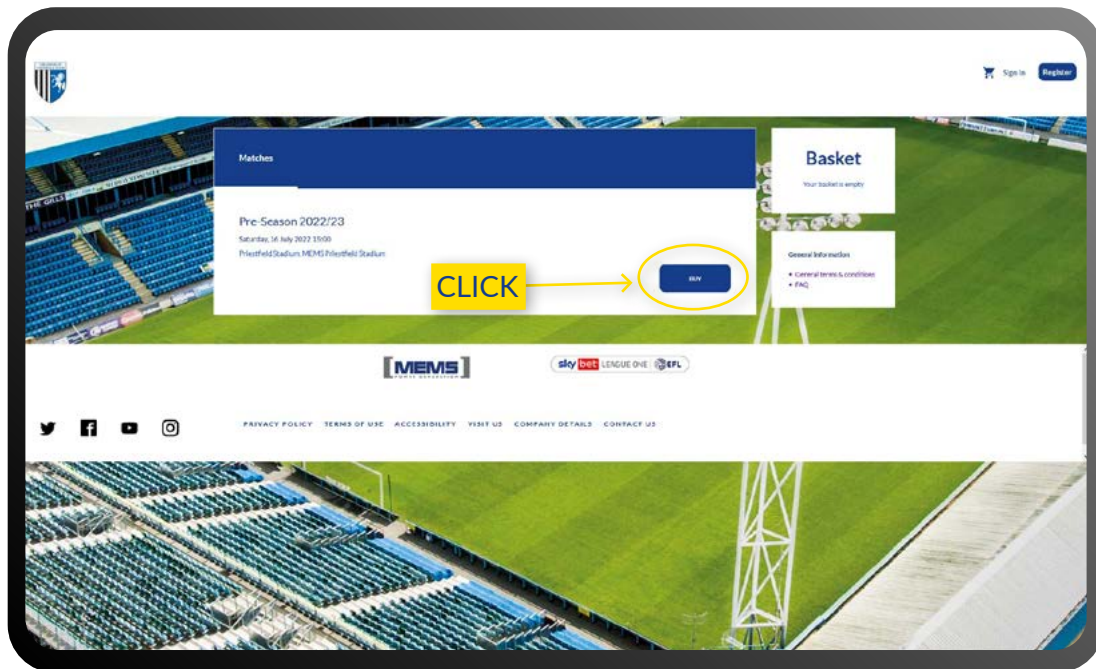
Sign In Register

Matches

Pre-Season 2022/23

Saturday, 16 July 2022 15:00

Priestfield Stadium, MEMS Priestfield Stadium

CLICK

BUY

Basket

Your basket is empty

General Information

• General terms & conditions
• FAQ

MEMS

sky bet LEAGUE ONE EFL

PRIVACY POLICY TERMS OF USE ACCESSIBILITY VISIT US COMPANY DETAILS CONTACT US